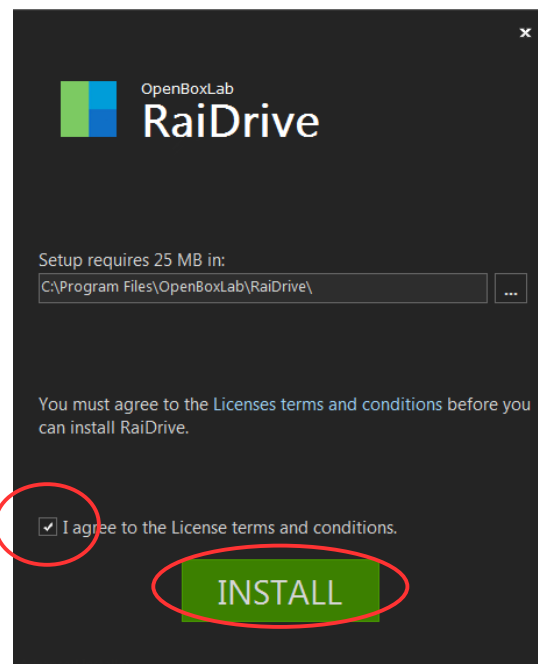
×

OpenBoxLab
RaiDrive

Setup requires 25 MB in:
C:\Program Files\OpenBoxLab\RaiDrive\
...

You must agree to the Licenses terms and conditions before you can install RaiDrive.

I agree to the License terms and conditions.

INSTALL